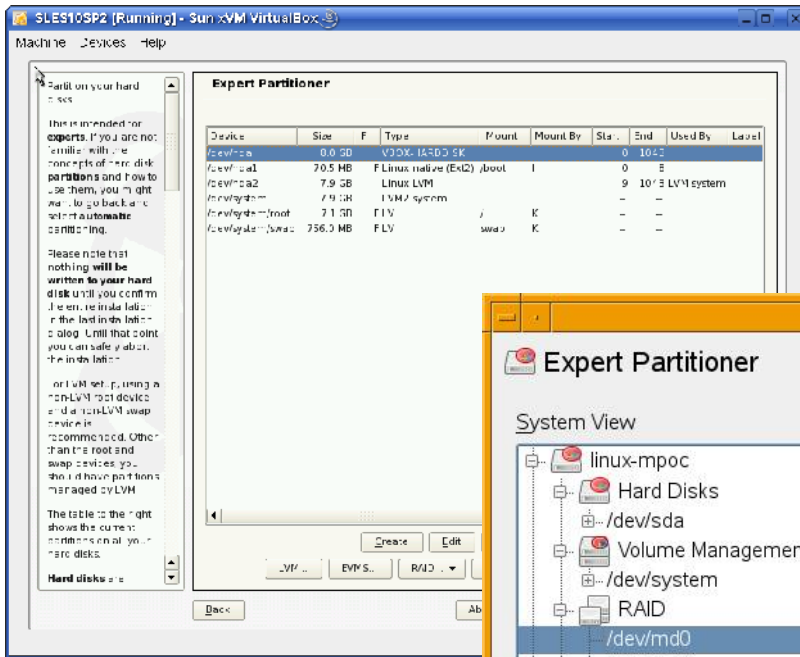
SLES10SP2 [Running] - Sun xVM VirtualBox

Machine Devices Help

Partition your hard disks

This is intended for experts. If you are not familiar with the concepts of hard disk partitions and how to use them, you might want to go back and select automatic partitioning.

Please note that nothing will be written to your hard disk until you confirm the entire installation in the last installation dialog. Until that point you can safely abort the installation.

For LVM setup, using a non-LVM root device and a non-LVM swap device is recommended. Other than the root and swap devices, you should have partitions managed by LVM.

The table to the right shows the current partitions on all your hard disks.

Hard disks are

Expert Partitioner

| Device | Size | F | Type | Mount | Mount By | Start | End | Used By | Label |
|---|---|---|---|---|---|---|---|---|---|
| /dev/sda | 8.0 GB | | VBOX-HARDDISK | | | 0 | 1043 | | |
| /dev/sda1 | 70.5 MB | F | Linux native (Ext2) | /boot | I | 0 | 8 | | |
| /dev/sda2 | 7.9 GB | | Linux LVM | | | 9 | 1043 | LVM system | |
| /dev/system | 7.9 GB | | LVM2 system | | | – | – | | |
| /dev/system/root | 7.1 GB | F | LV | / | K | – | – | | |
| /dev/system/swap | 756.0 MB | F | LV | swap | K | – | – | | |

Create Edit

LVM... EVMS... RAID...

Back Ab

Expert Partitioner

System View

linux-mpoc
Hard Disks
/dev/sda
Volume Managemen
/dev/system
RAID
/dev/md0